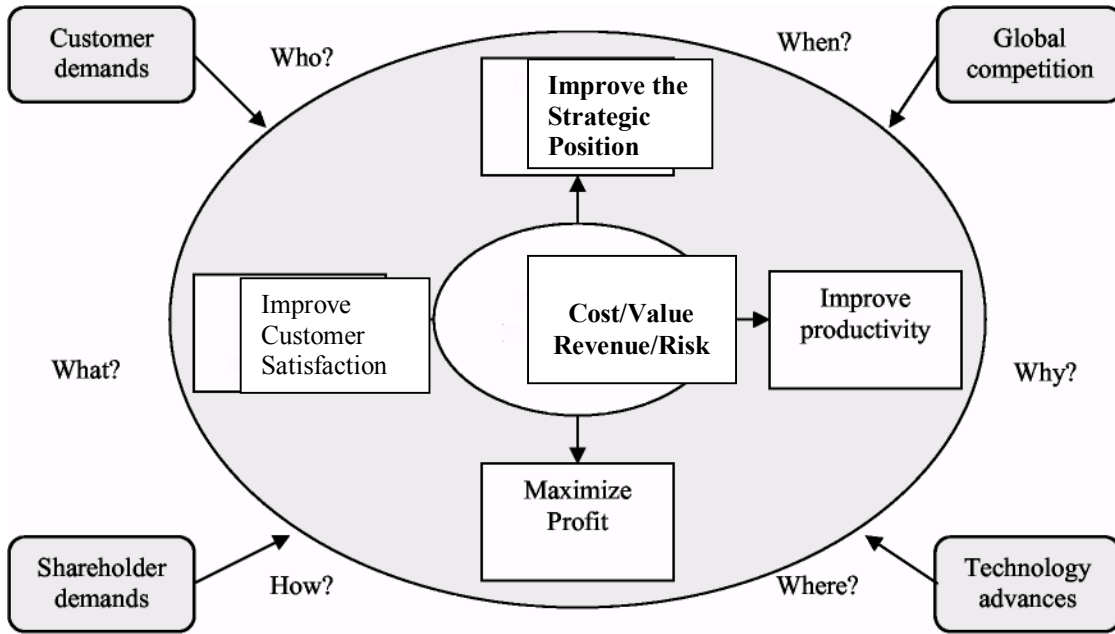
Customer demands

Who?

When?

Global competition

Improve the Strategic Position

Improve Customer Satisfaction

Cost/Value Revenue/Risk

Improve productivity

What?

Why?

Maximize Profit

Shareholder demands

How?

Where?

Technology advances